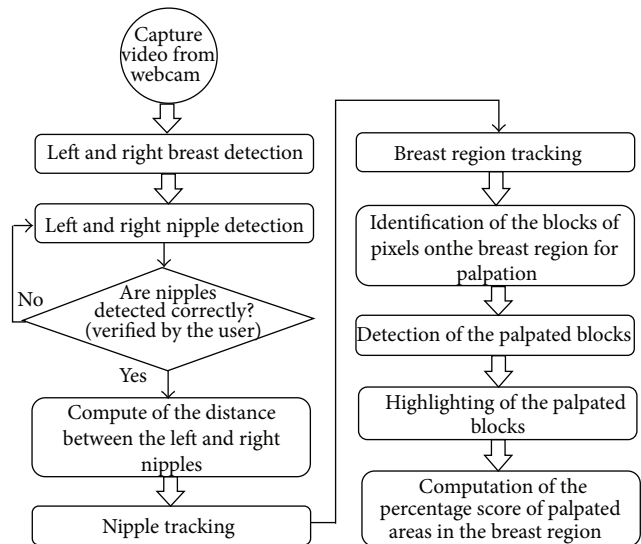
Capture video from webcam

Left and right breast detection

Left and right nipple detection

Are nipples detected correctly? (verified by the user)

No

Yes

Compute of the distance between the left and right nipples

Nipple tracking

Breast region tracking

Identification of the blocks of pixels onthe breast region for palpation

Detection of the palpated blocks

Highlighting of the palpated blocks

Computation of the percentage score of palpated areas in the breast region